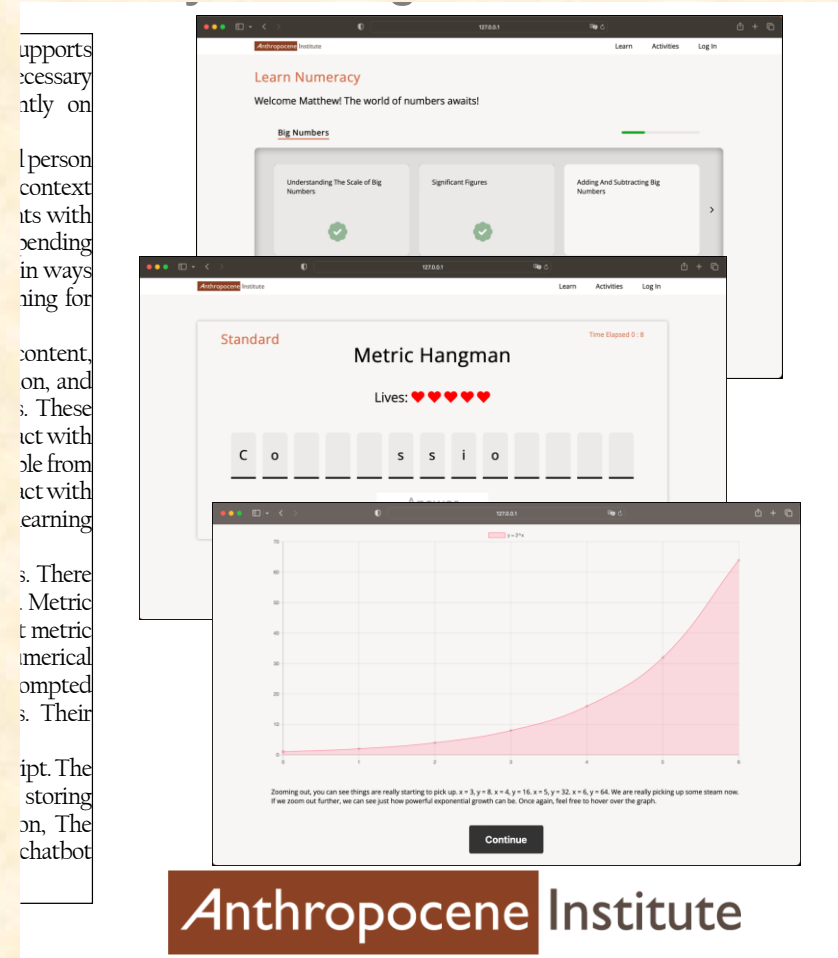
upports
ecessary
ntly on

l person
context
nts with
pending
in ways
ning for

content,
on, and
. These
act with
ble from
act with
earning

s. There
Metric
t metric
umerical
ompted
s. Their

ipt. The
storing
on, The
chatbot

127.0.0.1

Anthropocene Institute

Learn Activities Log In

Learn Numeracy

Welcome Matthew! The world of numbers awaits!

Big Numbers

Understanding The Scale of Big Numbers

Significant Figures

Adding And Subtracting Big Numbers

127.0.0.1

Anthropocene Institute

Learn Activities Log In

Standard

Time Elapsed 0 : 8

Metric Hangman

Lives:

C o s s i o

127.0.0.1

y = 2^x

70
60
50
40
30
20
10
0

0 1 2 3 4 5 6

Zooming out, you can see things are really starting to pick up. x = 3, y = 8. x = 4, y = 16. x = 5, y = 32. x = 6, y = 64. We are really picking up some steam now. If we zoom out further, we can see just how powerful exponential growth can be. Once again, feel free to hover over the graph.

Continue

Anthropocene Institute